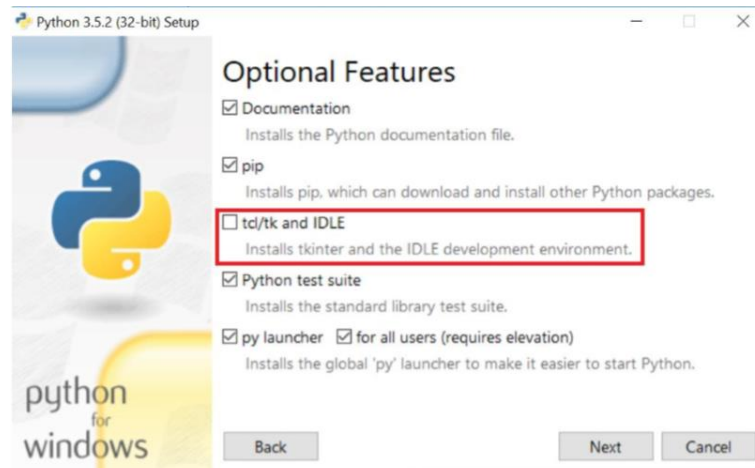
Python 3.5.2 (32-bit) Setup

Optional Features

☑ Documentation
Installs the Python documentation file.

☑ pip
Installs pip, which can download and install other Python packages.

☐ tcl/tk and IDLE
Installs tkinter and the IDLE development environment.

☑ Python test suite
Installs the standard library test suite.

☑ py launcher ☑ for all users (requires elevation)
Installs the global 'py' launcher to make it easier to start Python.

python for windows

Back Next Cancel